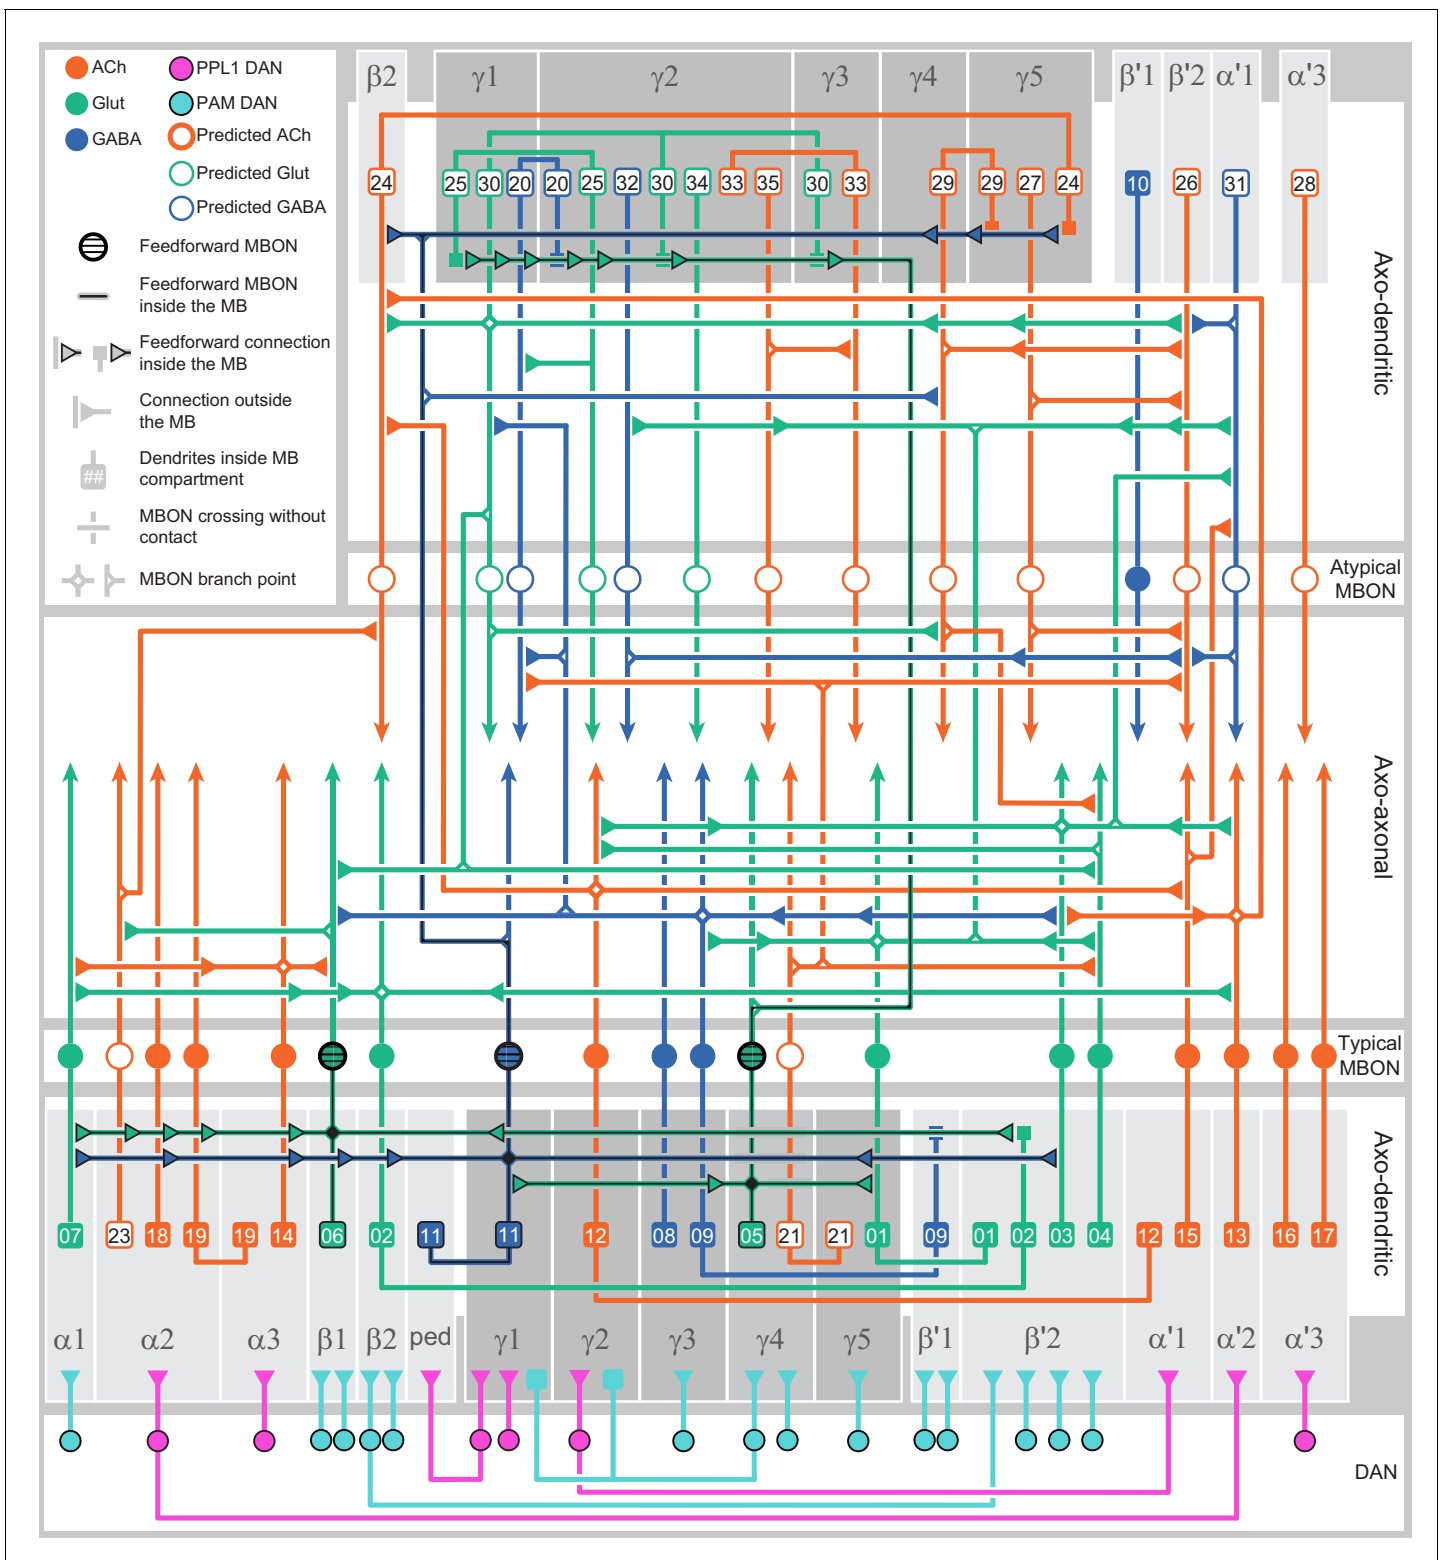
ACh
Glut
GABA
PPL1 DAN
PAM DAN
Predicted ACh
Predicted Glut
Predicted GABA
Feedforward MBON
Feedforward MBON inside the MB
Feedforward connection inside the MB
Connection outside the MB
Dendrites inside MB compartment
MBON crossing without contact
MBON branch point

β2 γ1 γ2 γ3 γ4 γ5 β'1 β'2 α'1 α'3

24 25 30 20 20 25 32 30 34 33 35 30 33 29 29 27 24 10 26 31 28

Axo-dendritic

Atypical MBON

Axo-axonal

Typical MBON

Axo-dendritic

07 23 18 19 19 14 06 02 11 11 12 08 09 05 21 21 01 09 01 02 03 04 12 15 13 16 17

α1 α2 α3 β1 β2 ped γ1 γ2 γ3 γ4 γ5 β'1 β'2 α'1 α'2 α'3

DAN